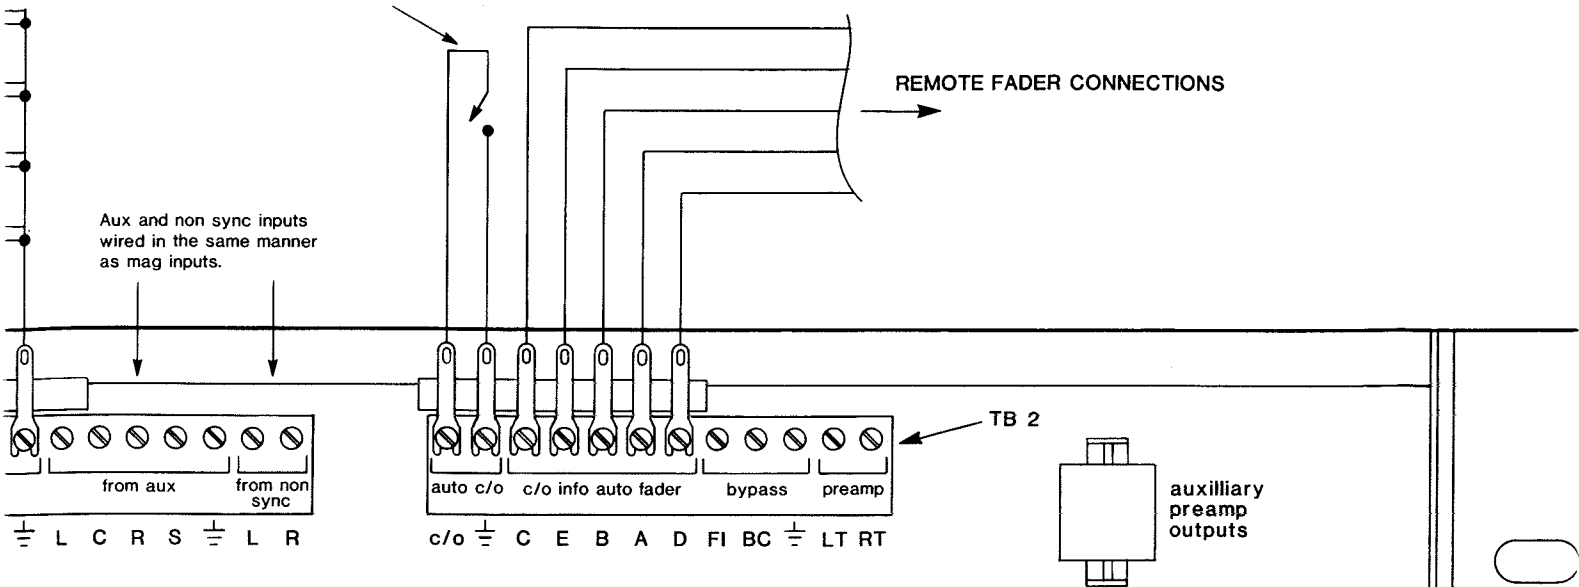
REMOTE FADER CONNECTIONS

Aux and non sync inputs wired in the same manner as mag inputs.

TB 2

from aux

from non sync

auto c/o

c/o info auto fader

bypass

preamp

$\equiv$ L C R S $\equiv$ L R

c/o $\equiv$ C E B A D FI BC $\equiv$ LT RT

auxilliary preamp outputs